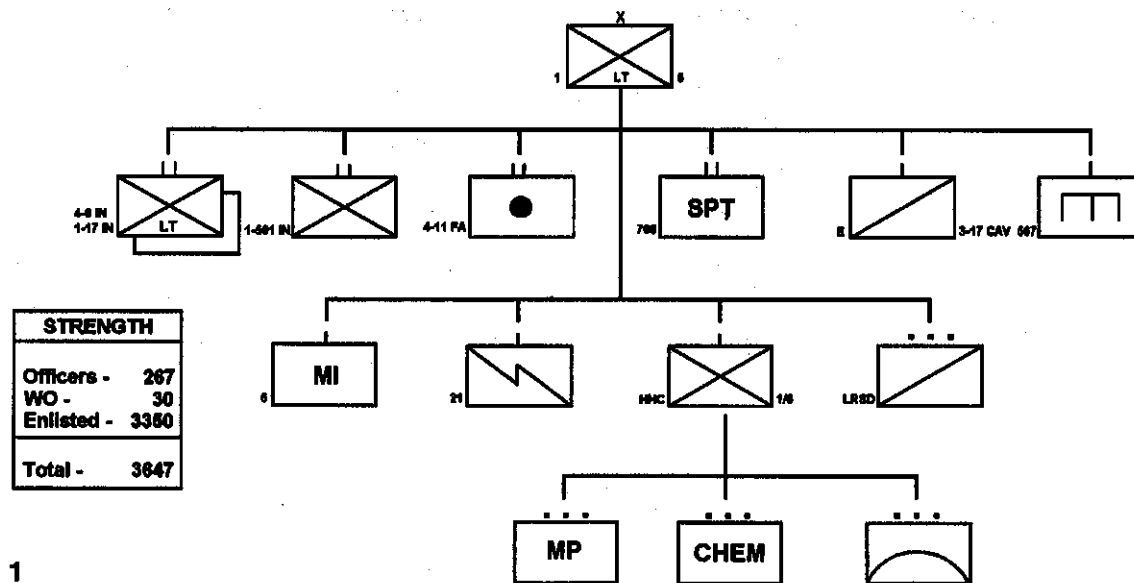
X

1 LT 6

II II II II I I

4-9 IN
1-17 IN LT

1-501 IN

4-11 FA

706 SPT

E 3-17 CAV 567

STRENGTH

Officers - 267
WO - 30
Enlisted - 3350

Total - 3647

I I I • • •

6 MI

21

HHC 1/6

LRSD

• • • • • • • • •

MP

CHEM

1